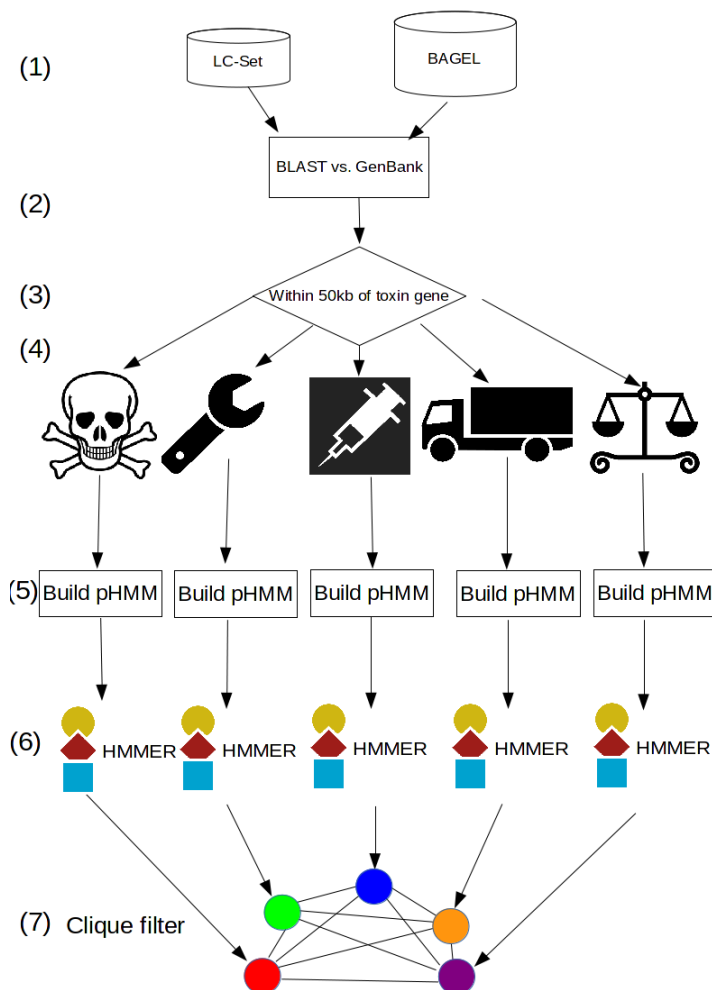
(1)

LC-Set

BAGEL

BLAST vs. GenBank

(2)

(3)

Within 50kb of toxin gene

(4)

(5) Build pHMM

Build pHMM

Build pHMM

Build pHMM

Build pHMM

(6)

HMMER

HMMER

HMMER

HMMER

HMMER

(7) Clique filter